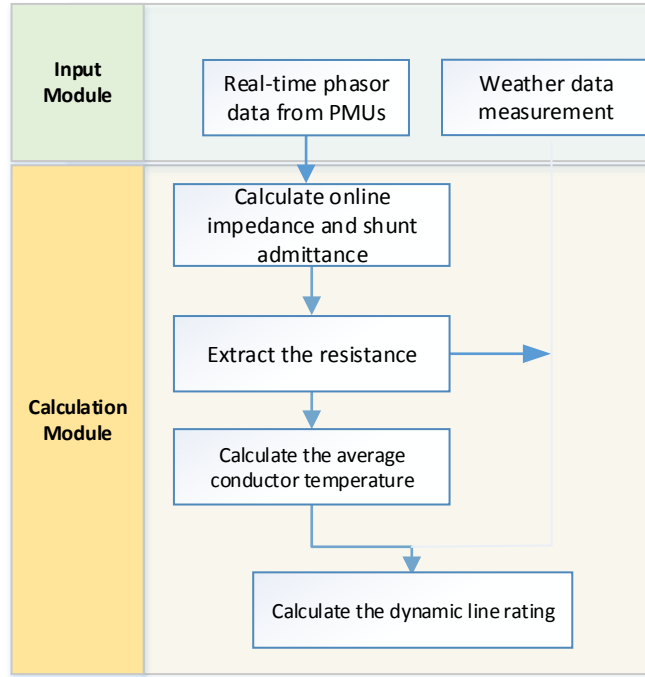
Input Module

Real-time phasor data from PMUs

Weather data measurement

Calculation Module

Calculate online impedance and shunt admittance

Extract the resistance

Calculate the average conductor temperature

Calculate the dynamic line rating